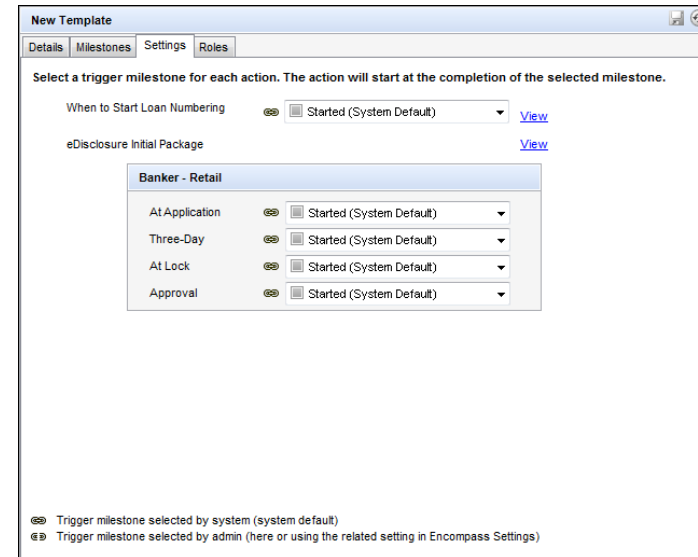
New Template

Details | Milestones | Settings | Roles

Select a trigger milestone for each action. The action will start at the completion of the selected milestone.

When to Start Loan Numbering | Started (System Default) | View

eDisclosure Initial Package | View

Banker - Retail

At Application | Started (System Default)

Three-Day | Started (System Default)

At Lock | Started (System Default)

Approval | Started (System Default)

Trigger milestone selected by system (system default)

Trigger milestone selected by admin (here or using the related setting in Encompass Settings)